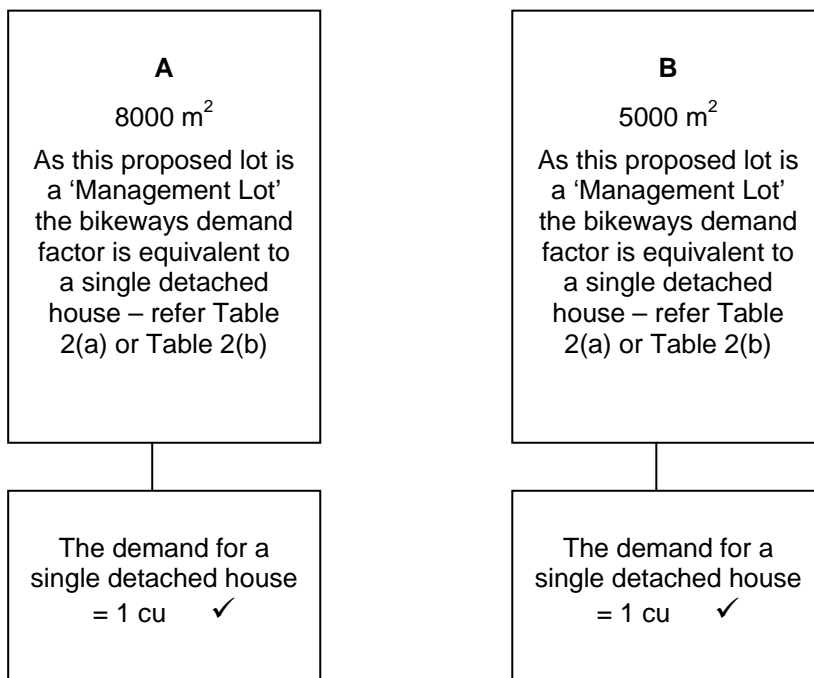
A

8000 $m^2$

As this proposed lot is a 'Management Lot' the bikeways demand factor is equivalent to a single detached house – refer Table 2(a) or Table 2(b)

The demand for a single detached house = 1 cu ✓

B

5000 $m^2$

As this proposed lot is a 'Management Lot' the bikeways demand factor is equivalent to a single detached house – refer Table 2(a) or Table 2(b)

The demand for a single detached house = 1 cu ✓